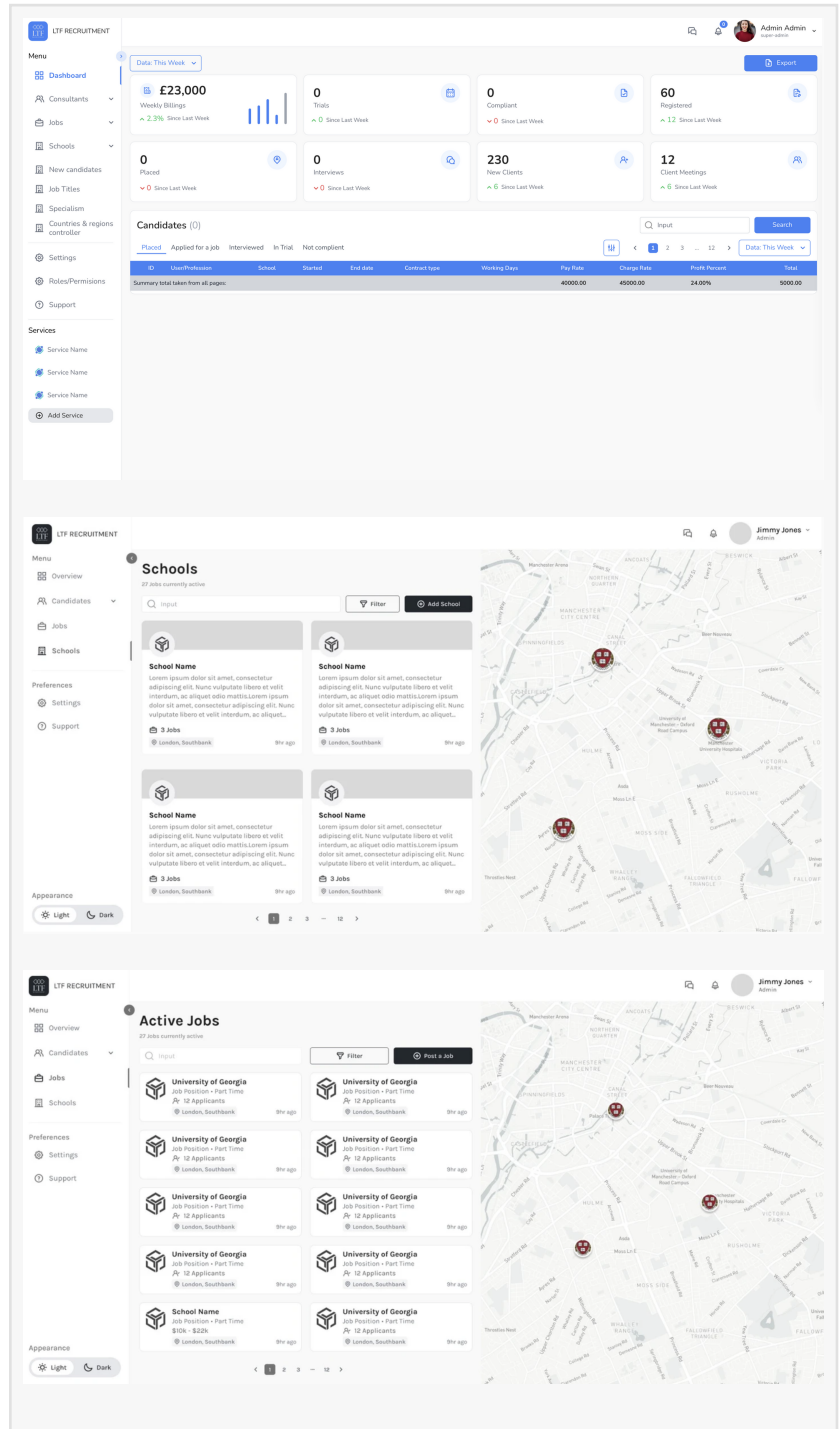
LTF RECRUITMENT

Admin Admin
super-admin

Menu
Dashboard
Consultants
Jobs
Schools
New candidates
Job Titles
Specialism
Countries & regions controller
Settings
Roles/Permisions
Support

Services
Service Name
Service Name
Service Name
Add Service

Data: This Week
Export

£23,000
Weekly Billings
2.3% Since Last Week

0
Trials
0 Since Last Week

0
Compliant
0 Since Last Week

60
Registered
12 Since Last Week

0
Placed
0 Since Last Week

0
Interviews
0 Since Last Week

230
New Clients
6 Since Last Week

12
Client Meetings
6 Since Last Week

Candidates (0)
Input
Search
Placed Applied for a job Interviewed In Trial Not complient
1 2 3 ... 12
Data: This Week

| ID | User/Profession | School | Started | End date | Contract type | Working Days | Pay Rate | Charge Rate | Profit Percent | Total |
|---|---|---|---|---|---|---|---|---|---|---|
| Summary total taken from all pages: | | | | | | | 40000.00 | 45000.00 | 24.00% | 5000.00 |

LTF RECRUITMENT
Jimmy Jones
Admin

Menu
Overview
Candidates
Jobs
Schools
Preferences
Settings
Support

Schools
27 Jobs currently active
Input
Filter
Add School

School Name
Lorem ipsum dolor sit amet, consectetur adipiscing elit. Nunc vulputate libero et velit interdum, ac aliquet odio mattis.Lorem ipsum dolor sit amet, consectetur adipiscing elit. Nunc vulputate libero et velit interdum, ac aliquet...
3 Jobs
London, Southbank
9hr ago

School Name
Lorem ipsum dolor sit amet, consectetur adipiscing elit. Nunc vulputate libero et velit interdum, ac aliquet odio mattis.Lorem ipsum dolor sit amet, consectetur adipiscing elit. Nunc vulputate libero et velit interdum, ac aliquet...
3 Jobs
London, Southbank
9hr ago

School Name
Lorem ipsum dolor sit amet, consectetur adipiscing elit. Nunc vulputate libero et velit interdum, ac aliquet odio mattis.Lorem ipsum dolor sit amet, consectetur adipiscing elit. Nunc vulputate libero et velit interdum, ac aliquet...
3 Jobs
London, Southbank
9hr ago

School Name
Lorem ipsum dolor sit amet, consectetur adipiscing elit. Nunc vulputate libero et velit interdum, ac aliquet odio mattis.Lorem ipsum dolor sit amet, consectetur adipiscing elit. Nunc vulputate libero et velit interdum, ac aliquet...
3 Jobs
London, Southbank
9hr ago

1 2 3 ... 12

Appearance
Light Dark

Manchester Arena
NORTHERN QUARTER
MANCHESTER CITY CENTRE
SPINNINGFIELDS
CANAL STREET
HULME
University of Manchester - Oxford Road Campus
Manchester University Hospitals
VICTORIA PARK
RUSHOLME
MOSS SIDE
WHALLEY RANGE
FALLOWFIELD TRIANGLE
Moss Ln E

LTF RECRUITMENT
Jimmy Jones
Admin

Menu
Overview
Candidates
Jobs
Schools
Preferences
Settings
Support

Active Jobs
27 Jobs currently active
Input
Filter
Post a Job

University of Georgia
Job Position • Part Time
12 Applicants
London, Southbank
9hr ago

University of Georgia
Job Position • Part Time
12 Applicants
London, Southbank
9hr ago

University of Georgia
Job Position • Part Time
12 Applicants
London, Southbank
9hr ago

University of Georgia
Job Position • Part Time
12 Applicants
London, Southbank
9hr ago

University of Georgia
Job Position • Part Time
12 Applicants
London, Southbank
9hr ago

University of Georgia
Job Position • Part Time
12 Applicants
London, Southbank
9hr ago

University of Georgia
Job Position • Part Time
12 Applicants
London, Southbank
9hr ago

University of Georgia
Job Position • Part Time
12 Applicants
London, Southbank
9hr ago

School Name
Job Position • Part Time
$10k - $22k
London, Southbank
9hr ago

University of Georgia
Job Position • Part Time
12 Applicants
London, Southbank
9hr ago

1 2 3 ... 12

Appearance
Light Dark